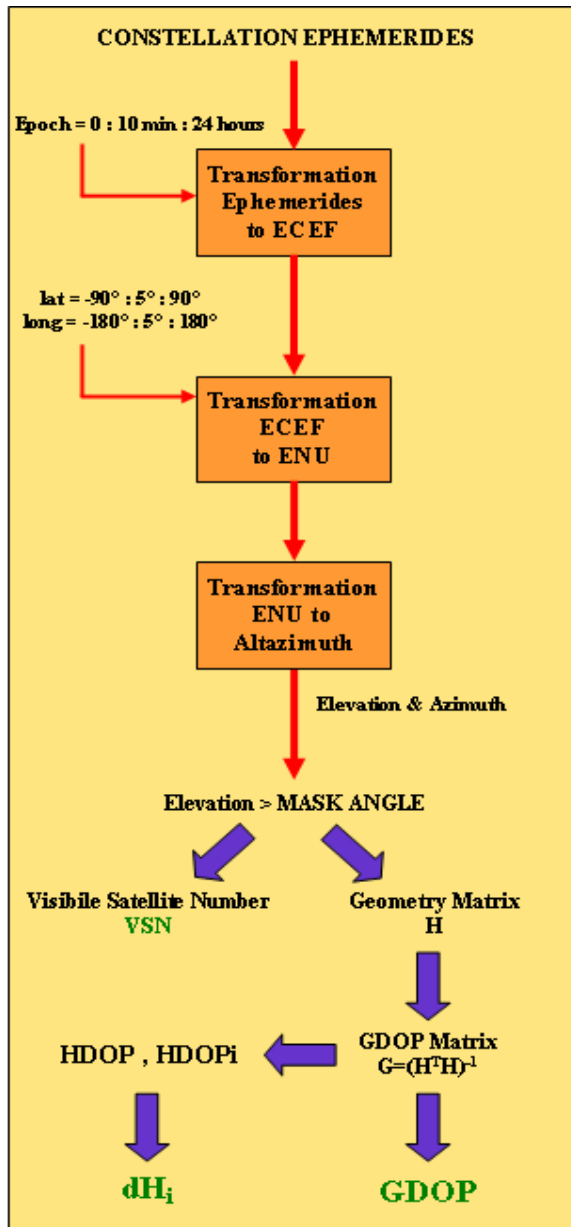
CONSTELLATION EPHEMERIDES

Epoch = 0 : 10 min : 24 hours

Transformation Ephemerides to ECEF

lat = -90° : 5° : 90°
long = -180° : 5° : 180°

Transformation ECEF to ENU

Transformation ENU to Altazimuth

Elevation & Azimuth

Elevation > MASK ANGLE

Visibile Satellite Number
VSN

Geometry Matrix
H

GDOP Matrix
$G=(H^TH)^{-1}$

HDOP , HDOPi

$dH_i$

GDOP